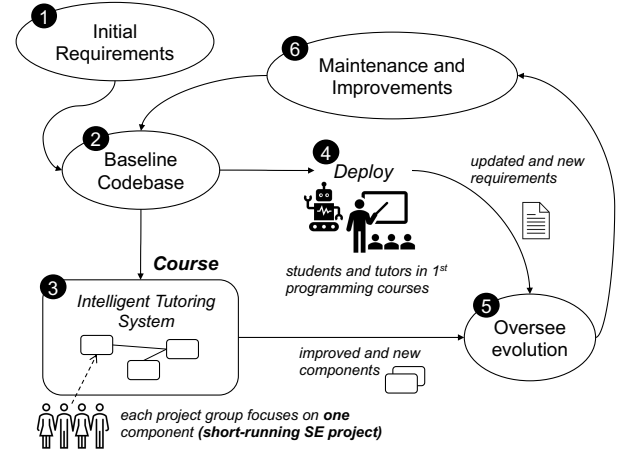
1 Initial Requirements

6 Maintenance and Improvements

2 Baseline Codebase

4 Deploy

updated and new requirements

Course

3 Intelligent Tutoring System

students and tutors in $1^{st}$ programming courses

5 Oversee evolution

improved and new components

each project group focuses on one component (short-running SE project)